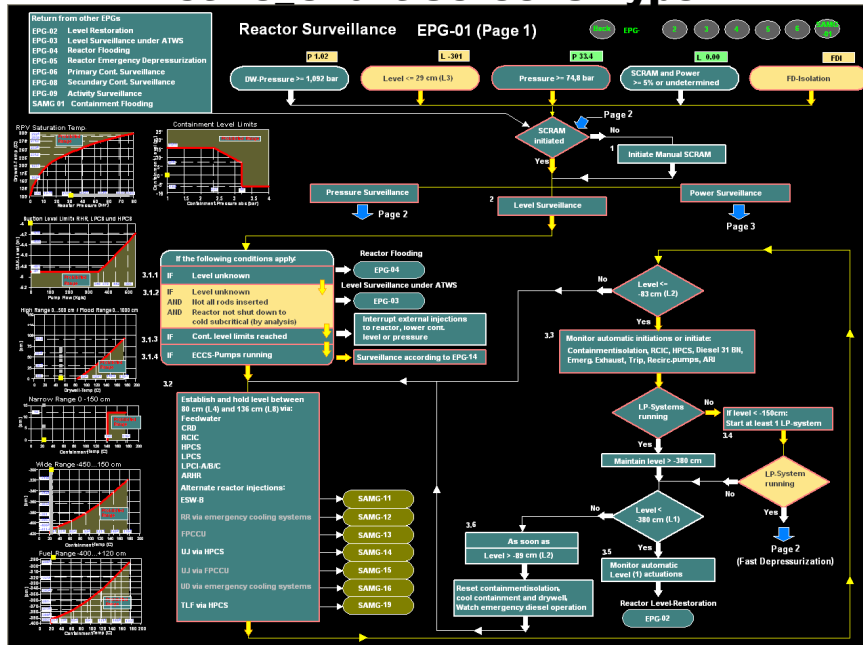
Return from other EPGs
EPG-02 Level Restoration
EPG-03 Level Surveillance under ATWS
EPG-04 Reactor Flooding
EPG-05 Reactor Emergency Depressurization
EPG-06 Primary Cont. Surveillance
EPG-08 Secundary Cont. Surveillance
EPG-09 Activity Surveillance
SAMG 01 Containment Flooding

Reactor Surveillance EPG-01 (Page 1)

Back EPG- 2 3 4 5 6 SAMG 01

P 1.02
L -301
P 33.4
L 0.00
FDI

DW-Pressure >= 1,092 bar
Level <= 29 cm (L3)
Pressure >= 74,8 bar
SCRAM and Power >= 5% or undetermined
FD-Isolation

Page 2
SCRAM initiated
No
Yes
1 Initiate Manual SCRAM

Pressure Surveillance
Page 2
2 Level Surveillance
Power Surveillance
Page 3

RPV Saturation Temp.
Containment Level Limits
Suction Level Limits RHR, LPCS and HPCS
High Range 0..560 cm / Flood Range 0...1800 cm
Narrow Range 0 -150 cm
Wide Range -450...150 cm
Fuel Range -400...+120 cm

If the following conditions apply:
3.1.1 IF Level unknown
3.1.2 IF Level unknown
AND Not all rods inserted
AND Reactor not shut down to cold subcritical (by analysis)
3.1.3 IF Cont. level limits reached
3.1.4 IF ECCS-Pumps running

Reactor Flooding
EPG-04
Level Surveillance under ATWS
EPG-03
Interrupt external injections to reactor, lower cont. level or pressure
Surveillance according to EPG-14

3.2
Establish and hold level between 80 cm (L4) and 136 cm (L8) via:
Feedwater
CRD
RCIC
HPCS
LPCS
LPCI-A/B/C
ARHR
Alternate reactor injections:
ESW-B
RR via emergency cooling systems
FPCCU
UJ via HPCS
UJ via FPCCU
U0 via emergency cooling systems
TLF via HPCS

SAMG-11
SAMG-12
SAMG-13
SAMG-14
SAMG-15
SAMG-16
SAMG-19

Level <= -83 cm (L2)
No
Yes
3.3
Monitor automatic initiations or initiate:
Containmentisolation, RCIC, HPCS, Diesel 31 BN, Emerg. Exhaust, Trip, Recirc-pumps, ARI

LP-Systems running
No
If level < -150cm: Start at least 1 LP-system
3.4
Yes
Maintain level > -380 cm
LP-System running
Yes
Page 2 (Fast Depressurization)

Level < -380 cm (L1)
No
Yes
3.6
As soon as
Level > -89 cm (L2)
Reset containmentisolation, cool containment and drywell, Watch emergency diesel operation

3.5
Monitor automatic Level (1) actuations
Reactor Level-Restoration
EPG-02